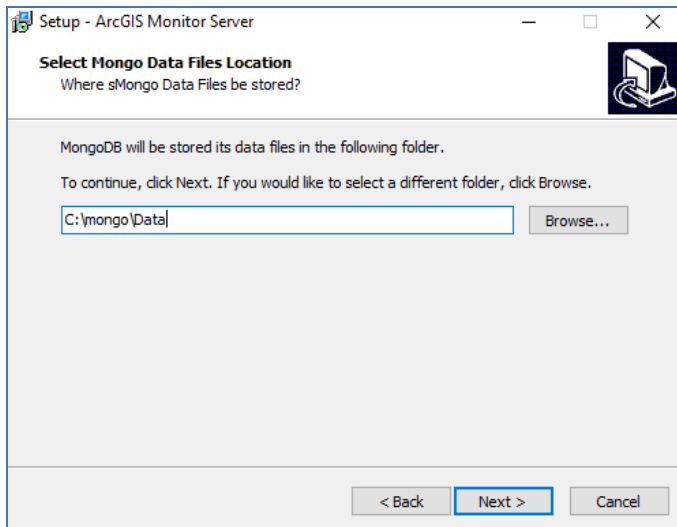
Setup - ArcGIS Monitor Server

Select Mongo Data Files Location
Where sMongo Data Files be stored?

MongoDB will be stored its data files in the following folder.

To continue, click Next. If you would like to select a different folder, click Browse.

C:\mongo\Data

Browse...

< Back

Next >

Cancel